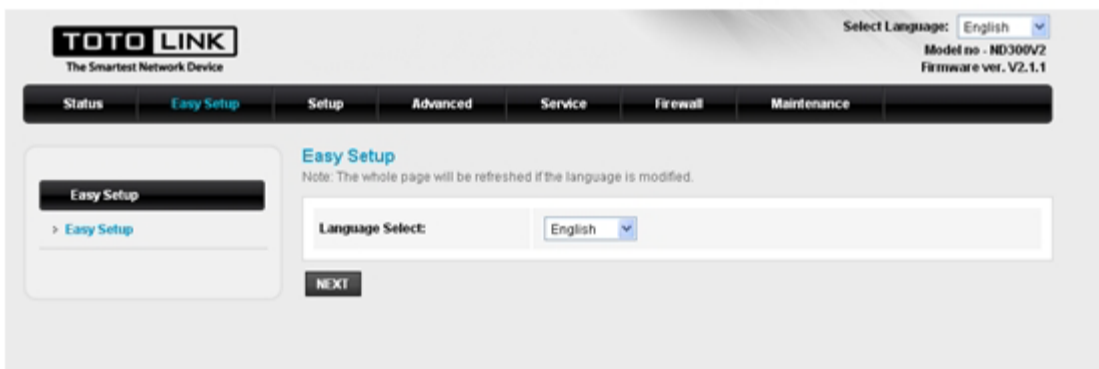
TOTO LINK
The Smartest Network Device

Select Language: English
Model no - ND300V2
Firmware ver. V2.1.1

Status | Easy Setup | Setup | Advanced | Service | Firewall | Maintenance

Easy Setup
› Easy Setup

Easy Setup
Note: The whole page will be refreshed if the language is modified.

| Language Select: | English |
|---|---|

NEXT